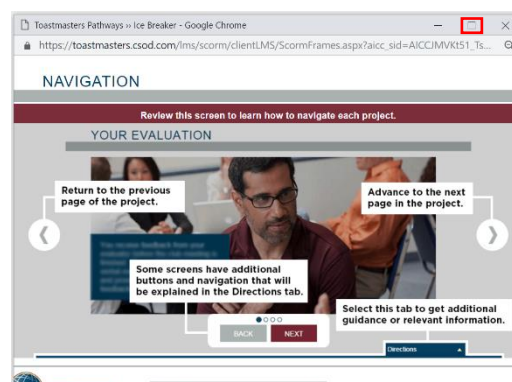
Toastmasters Pathways » Ice Breaker - Google Chrome

https://toastmasters.csod.com/lms/scorm/clientLMS/ScormFrames.aspx?aicc_sid=AICCJMVKt51_Ts...

NAVIGATION

Review this screen to learn how to navigate each project.

YOUR EVALUATION

Return to the previous page of the project.

Advance to the next page in the project.

You receive feedback from your evaluator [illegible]

Some screens have additional buttons and navigation that will be explained in the Directions tab.

Select this tab to get additional guidance or relevant information.

BACK

NEXT

Directions